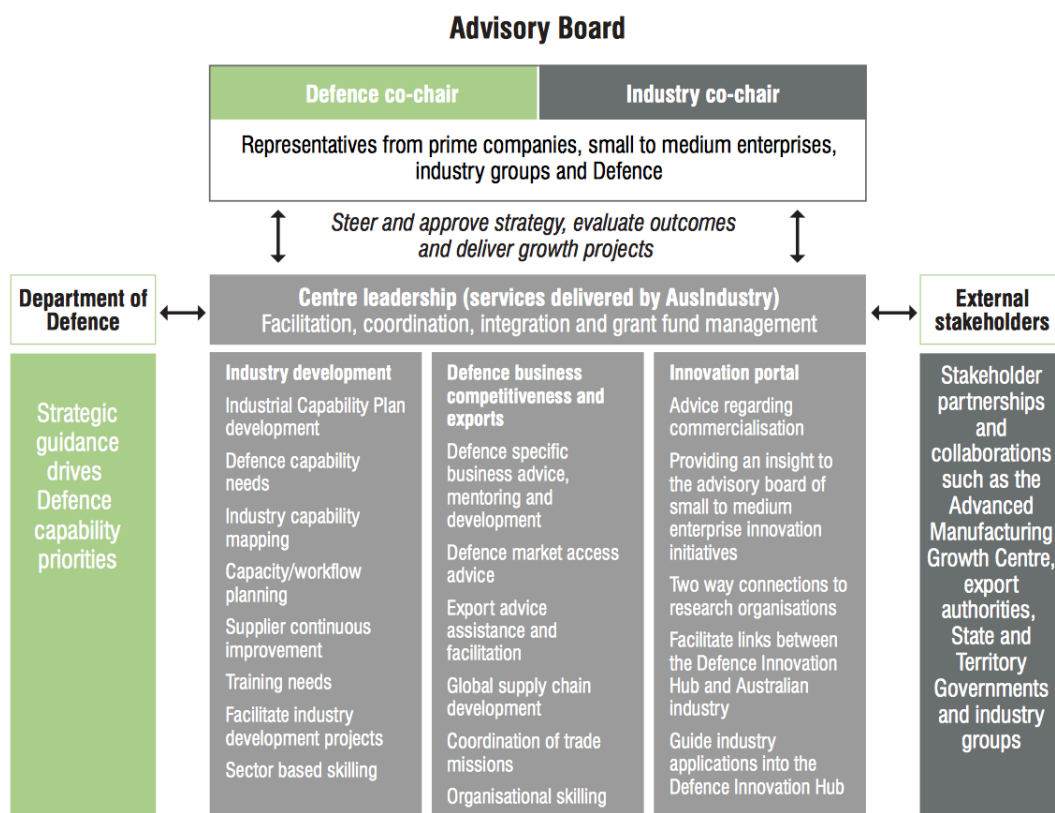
Advisory Board

Defence co-chair

Industry co-chair

Representatives from prime companies, small to medium enterprises, industry groups and Defence

Steer and approve strategy, evaluate outcomes and deliver growth projects

Department of Defence

Centre leadership (services delivered by AusIndustry)
Facilitation, coordination, integration and grant fund management

External stakeholders

Strategic guidance drives Defence capability priorities

Industry development

Industrial Capability Plan development

Defence capability needs

Industry capability mapping

Capacity/workflow planning

Supplier continuous improvement

Training needs

Facilitate industry development projects

Sector based skilling

Defence business competitiveness and exports

Defence specific business advice, mentoring and development

Defence market access advice

Export advice assistance and facilitation

Global supply chain development

Coordination of trade missions

Organisational skilling

Innovation portal

Advice regarding commercialisation

Providing an insight to the advisory board of small to medium enterprise innovation initiatives

Two way connections to research organisations

Facilitate links between the Defence Innovation Hub and Australian industry

Guide industry applications into the Defence Innovation Hub

Stakeholder partnerships and collaborations such as the Advanced Manufacturing Growth Centre, export authorities, State and Territory Governments and industry groups